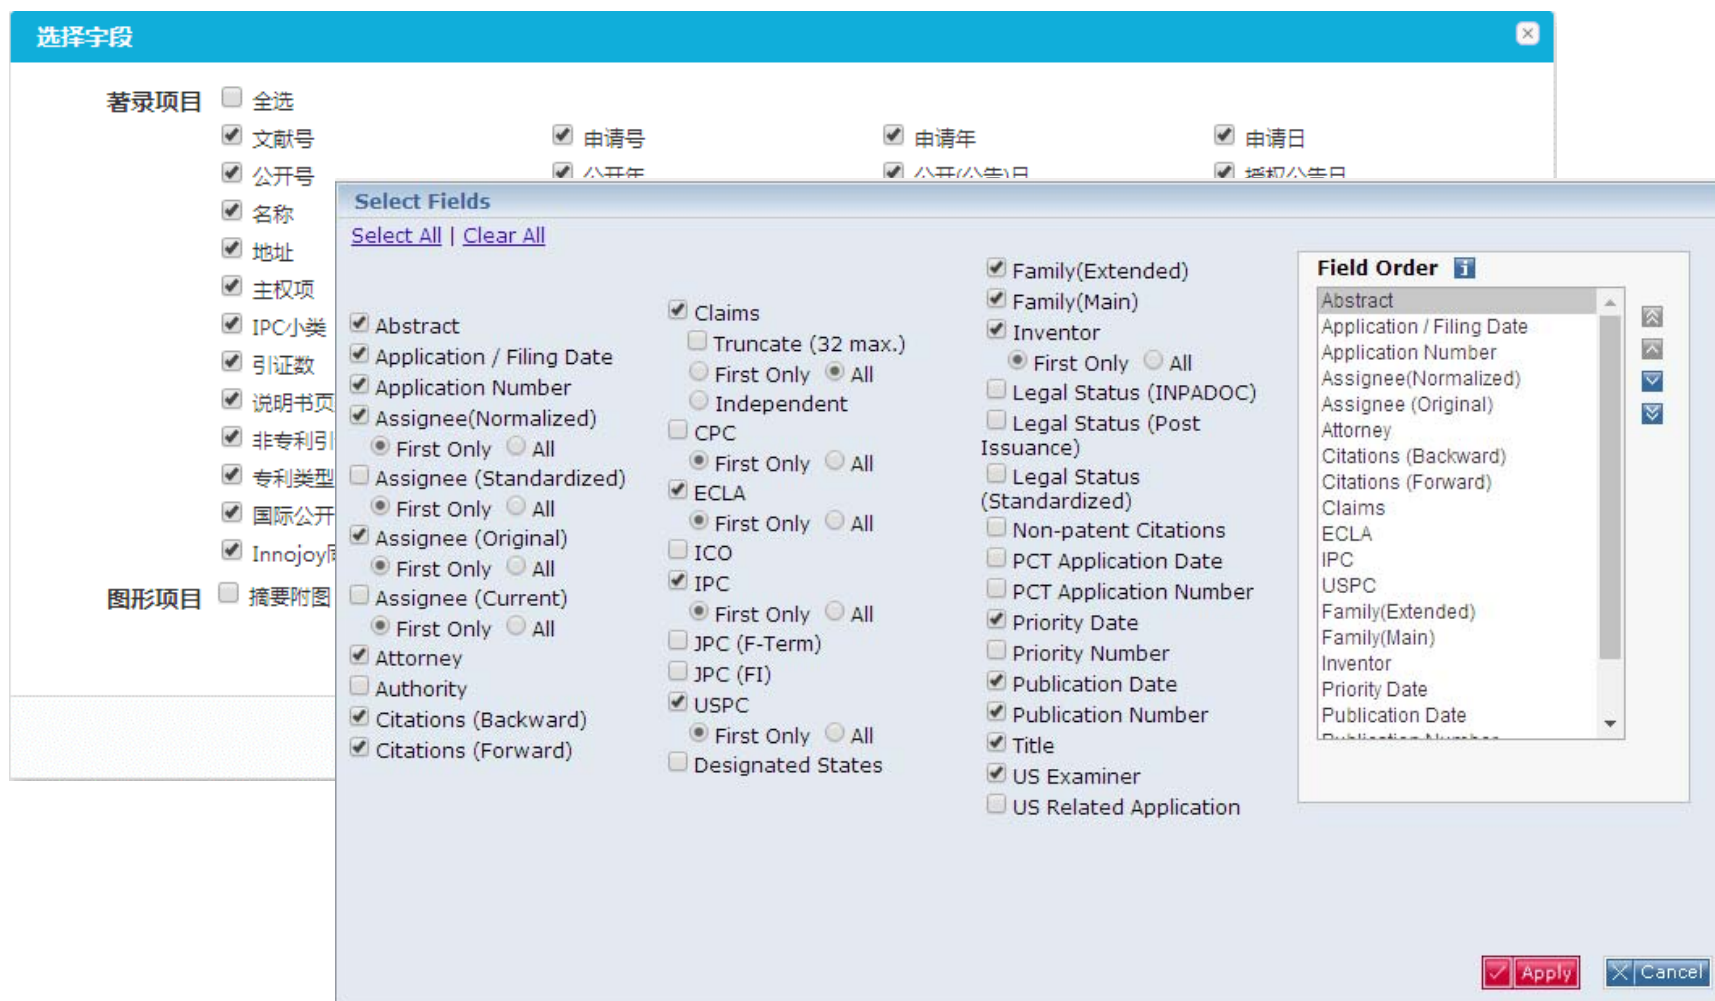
选择字段

著录项目 全选

文献号 申请号 申请年 申请日

公开号 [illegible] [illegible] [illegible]

名称

地址

主权项

IPC小类

引证数

说明书页

非专利引

专利类型

国际公开

Innojoy

图形项目 摘要附图

Select Fields

Select All | Clear All

Abstract
Application / Filing Date
Application Number
Assignee(Normalized)
First Only All
Assignee (Standardized)
First Only All
Assignee (Original)
First Only All
Assignee (Current)
First Only All
Attorney
Authority
Citations (Backward)
Citations (Forward)

Claims
Truncate (32 max.)
First Only All
Independent
CPC
First Only All
ECLA
First Only All
ICO
IPC
First Only All
JPC (F-Term)
JPC (FI)
USPC
First Only All
Designated States

Family(Extended)
Family(Main)
Inventor
First Only All
Legal Status (INPADOC)
Legal Status (Post Issuance)
Legal Status (Standardized)
Non-patent Citations
PCT Application Date
PCT Application Number
Priority Date
Priority Number
Publication Date
Publication Number
Title
US Examiner
US Related Application

Field Order

Abstract
Application / Filing Date
Application Number
Assignee(Normalized)
Assignee (Original)
Attorney
Citations (Backward)
Citations (Forward)
Claims
ECLA
IPC
USPC
Family(Extended)
Family(Main)
Inventor
Priority Date
Publication Date
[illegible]

Apply
Cancel